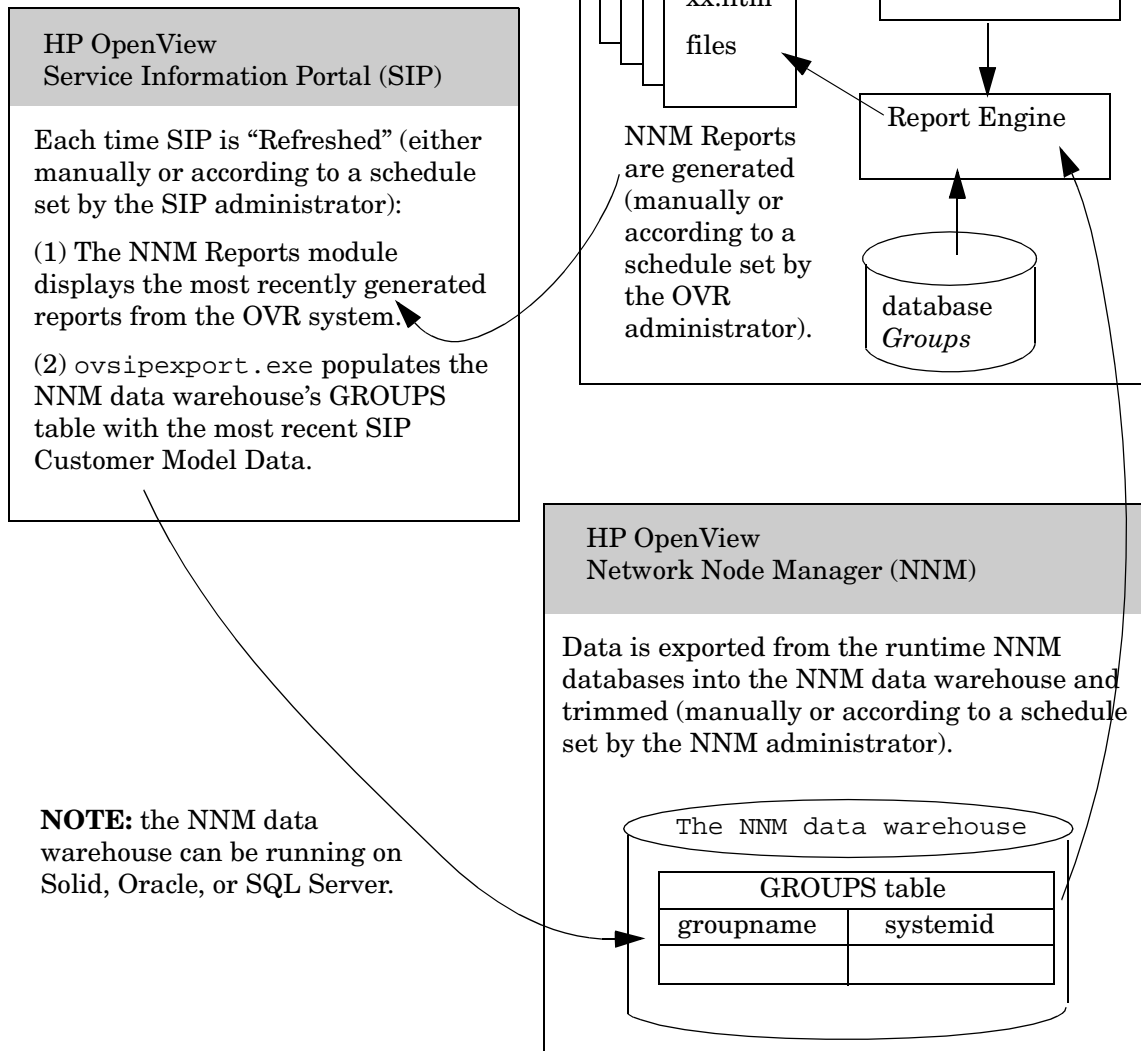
HP OpenView
Service Information Portal (SIP)

Each time SIP is "Refreshed" (either manually or according to a schedule set by the SIP administrator):

(1) The NNM Reports module displays the most recently generated reports from the OVR system.

(2) ovsipexport.exe populates the NNM data warehouse's GROUPS table with the most recent SIP Customer Model Data.

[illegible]
files

NNM Reports are generated (manually or according to a schedule set by the OVR administrator).

Report Engine

database
*Groups*

HP OpenView
Network Node Manager (NNM)

Data is exported from the runtime NNM databases into the NNM data warehouse and trimmed (manually or according to a schedule set by the NNM administrator).

**NOTE:** the NNM data warehouse can be running on Solid, Oracle, or SQL Server.

The NNM data warehouse

| GROUPS table | |
|---|---|
| groupname | systemid |
| | |